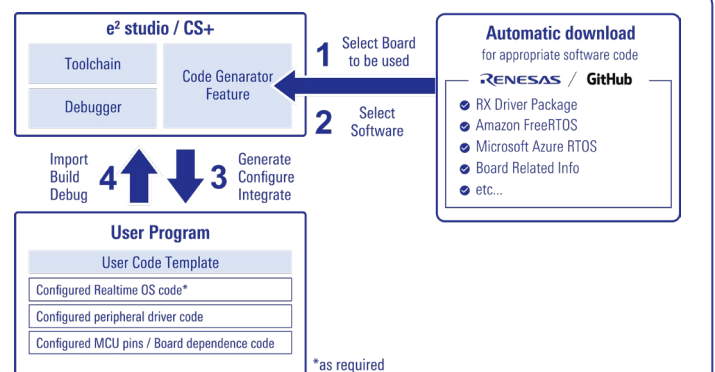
e$^2$ studio / CS+

Toolchain

Debugger

Code Generator Feature

1 Select Board to be used

2 Select Software

Automatic download
for appropriate software code

RENESAS / GitHub

RX Driver Package
Amazon FreeRTOS
Microsoft Azure RTOS
Board Related Info
etc...

Import Build Debug 4

3 Generate Configure Integrate

User Program

User Code Template

Configured Realtime OS code*

Configured peripheral driver code

Configured MCU pins / Board dependence code

*as required